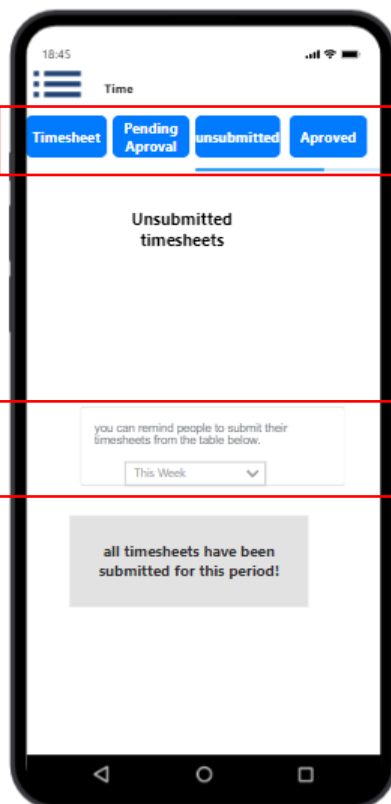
18:45

Time

Timesheet

Pending Aproval

unsubmitted

Aproved

Unsubmitted timesheets

you can remind people to submit their timesheets from the table below.

This Week

all timesheets have been submitted for this period!